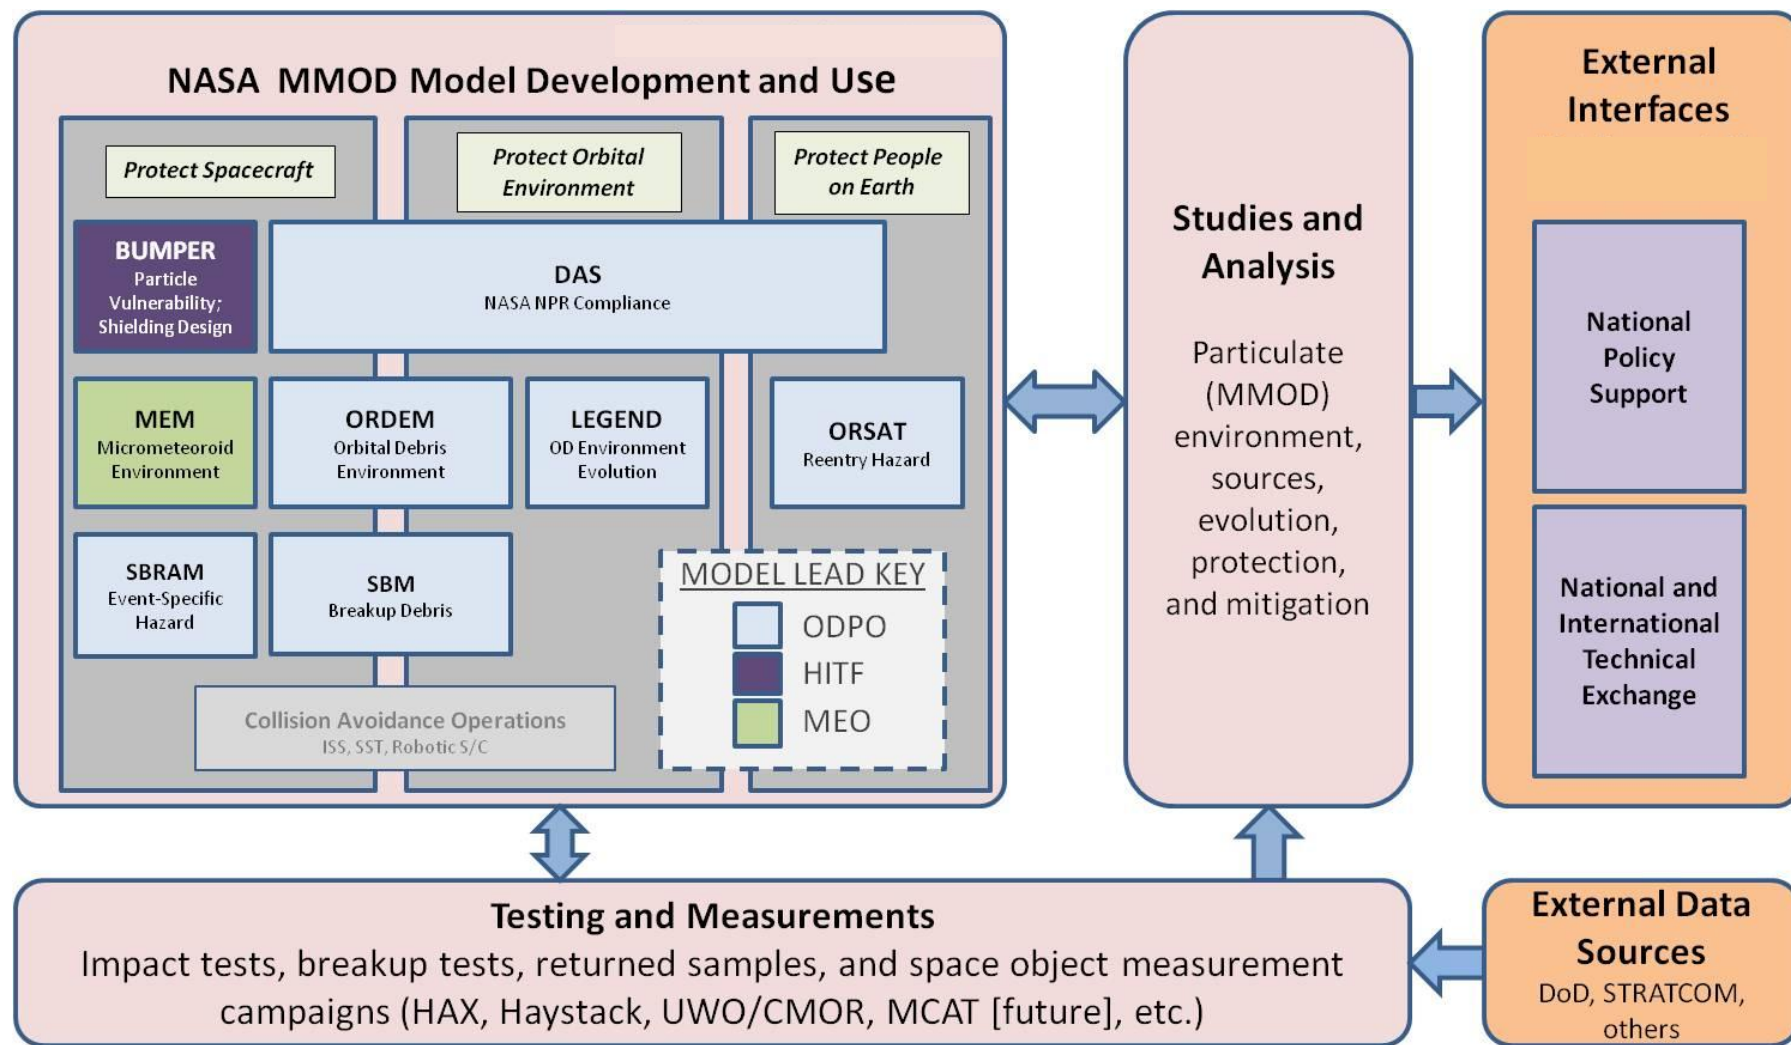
NASA MMOD Model Development and Use

Protect Spacecraft

Protect Orbital Environment

Protect People on Earth

BUMPER
Particle Vulnerability; Shielding Design

DAS
NASA NPR Compliance

MEM
Micrometeoroid Environment

ORDEM
Orbital Debris Environment

LEGEND
OD Environment Evolution

ORSAT
Reentry Hazard

SBRAM
Event-Specific Hazard

SBM
Breakup Debris

MODEL LEAD KEY
ODPO
HITF
MEO

Collision Avoidance Operations
ISS, SST, Robotic S/C

Studies and Analysis

Particulate (MMOD) environment, sources, evolution, protection, and mitigation

External Interfaces

National Policy Support

National and International Technical Exchange

Testing and Measurements
Impact tests, breakup tests, returned samples, and space object measurement campaigns (HAX, Haystack, UWO/CMOR, MCAT [future], etc.)

External Data Sources
DoD, STRATCOM, others